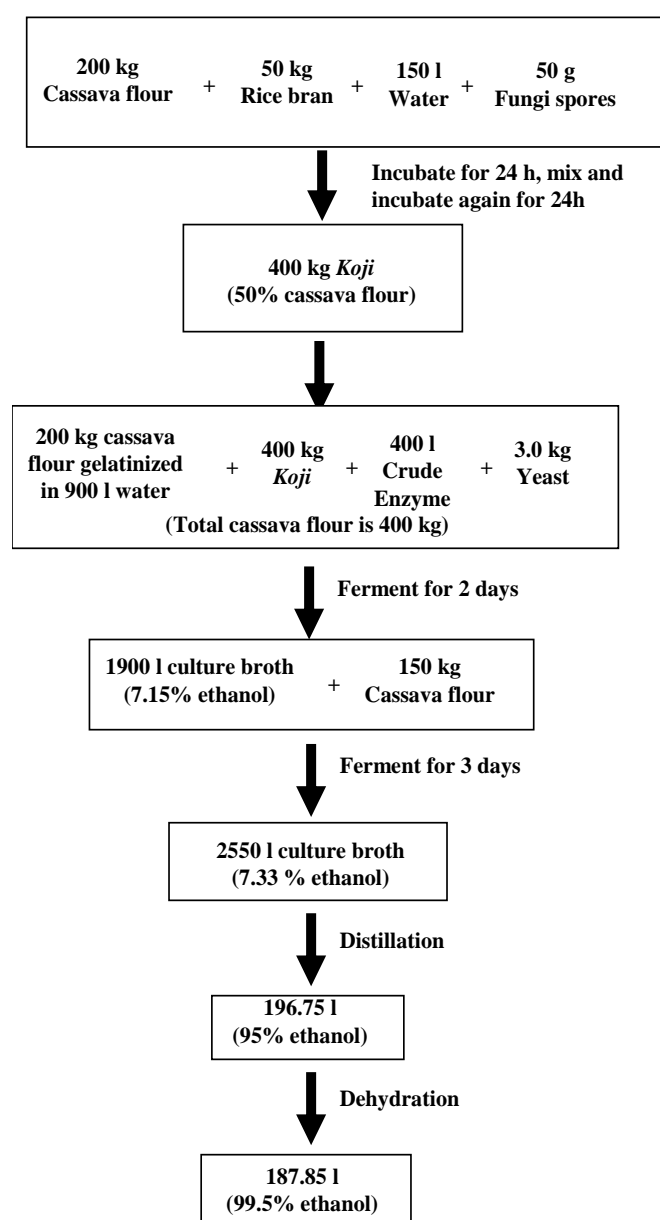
200 kg Cassava flour + 50 kg Rice bran + 150 l Water + 50 g Fungi spores

Incubate for 24 h, mix and incubate again for 24h

400 kg *Koji* (50% cassava flour)

200 kg cassava flour gelatinized in 900 l water + 400 kg *Koji* + 400 l Crude Enzyme + 3.0 kg Yeast
(Total cassava flour is 400 kg)

Ferment for 2 days

1900 l culture broth (7.15% ethanol) + 150 kg Cassava flour

Ferment for 3 days

2550 l culture broth (7.33 % ethanol)

Distillation

196.75 l (95% ethanol)

Dehydration

187.85 l (99.5% ethanol)